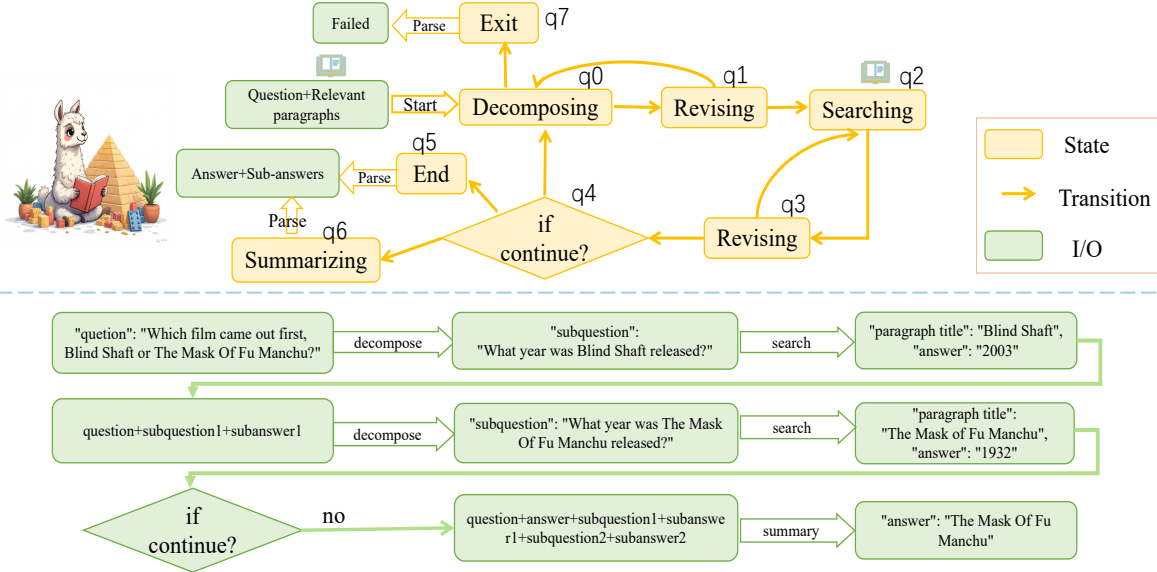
Failed

Parse

Exit

q7

Question+Relevant paragraphs

Start

Decomposing

q0

Revising

q1

Searching

q2

State

Transition

I/O

Answer+Sub-answers

Parse

End

q5

if continue?

q4

Revising

q3

Parse

Summarizing

q6

"quetion": "Which film came out first, Blind Shaft or The Mask Of Fu Manchu?"

decompose

"subquestion": "What year was Blind Shaft released?"

search

"paragraph title": "Blind Shaft", "answer": "2003"

question+subquestion1+subanswer1

decompose

"subquestion": "What year was The Mask Of Fu Manchu released?"

search

"paragraph title": "The Mask of Fu Manchu", "answer": "1932"

if continue?

no

question+answer+subquestion1+subanswer1+subquestion2+subanswer2

summary

"answer": "The Mask Of Fu Manchu"